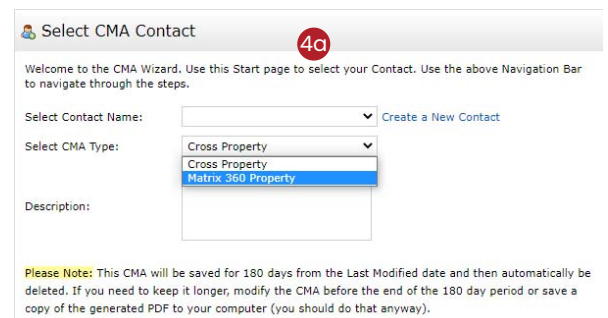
Select CMA Contact

4a

Welcome to the CMA Wizard. Use this Start page to select your Contact. Use the above Navigation Bar to navigate through the steps.

Select Contact Name:
Create a New Contact

Select CMA Type:
Cross Property
Cross Property
Matrix 360 Property

Description:

Please Note: This CMA will be saved for 180 days from the Last Modified date and then automatically be deleted. If you need to keep it longer, modify the CMA before the end of the 180 day period or save a copy of the generated PDF to your computer (you should do that anyway).